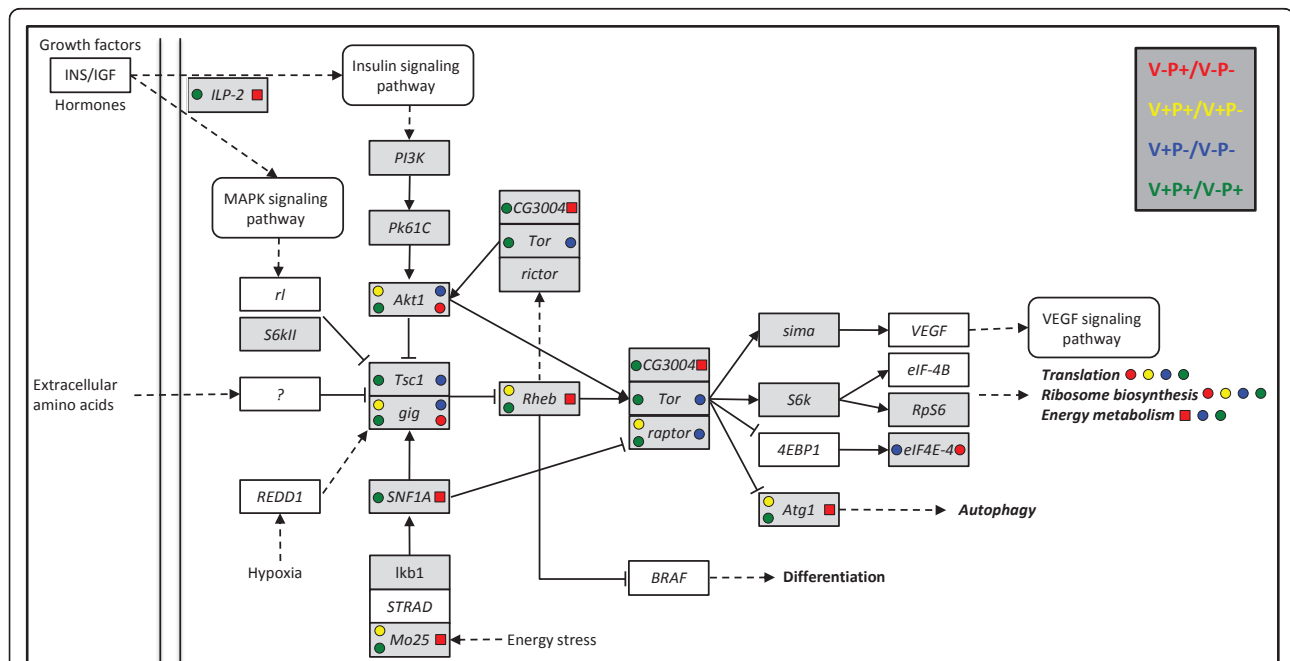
Growth factors
INS/IGF
Hormones
ILP-2
Insulin signaling pathway
PI3K
Pk61C
Akt1
MAPK signaling pathway
rl
S6kII
CG3004
Tor
rictor
V-P+/V-P-
V+P+/V+P-
V+P-/V-P-
V+P+/V-P+
Extracellular amino acids
?
Tsc1
gig
Rheb
CG3004
Tor
raptor
sima
VEGF
VEGF signaling pathway
S6k
eIF-4B
RpS6
Translation
Ribosome biosynthesis
Energy metabolism
4EBP1
eIF4E-4
Atg1
Autophagy
REDD1
Hypoxia
SNF1A
lkb1
STRAD
Mo25
Energy stress
BRAF
Differentiation